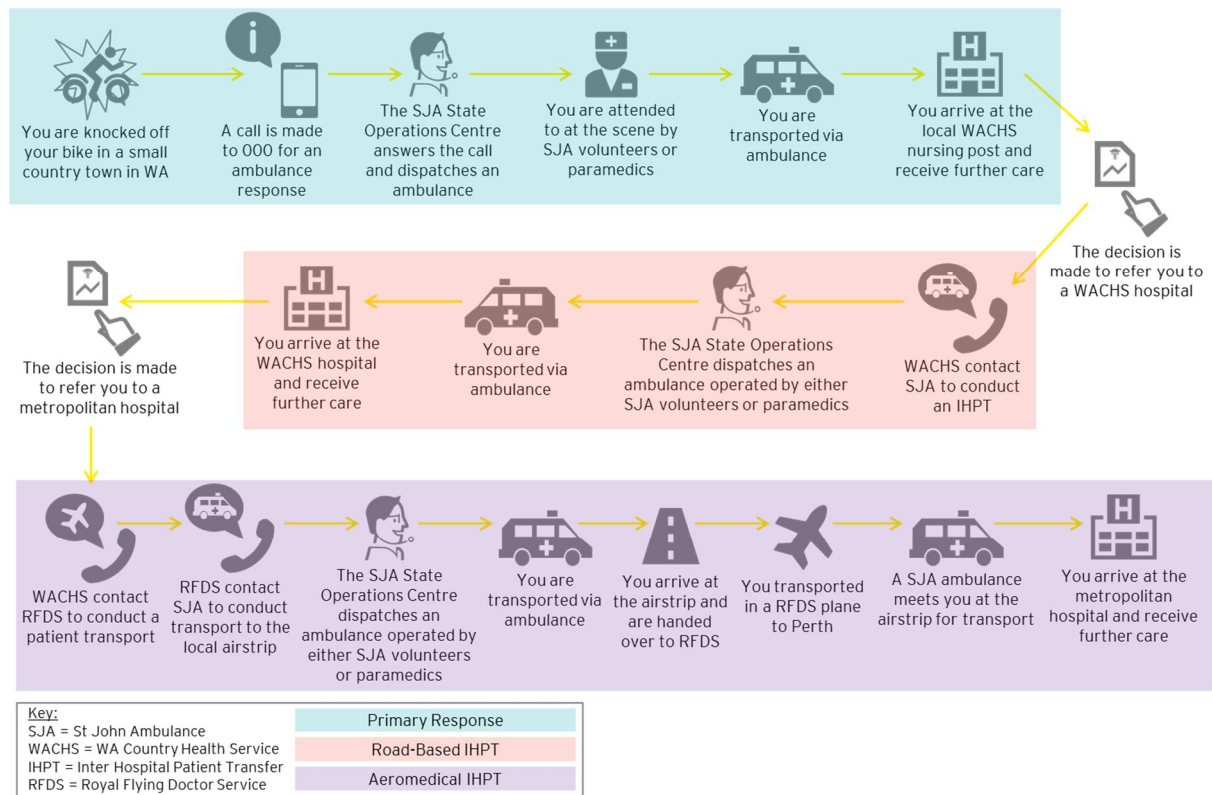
You are knocked off your bike in a small country town in WA

A call is made to 000 for an ambulance response

The SJA State Operations Centre answers the call and dispatches an ambulance

You are attended to at the scene by SJA volunteers or paramedics

You are transported via ambulance

You arrive at the local WACHS nursing post and receive further care

The decision is made to refer you to a WACHS hospital

WACHS contact SJA to conduct an IHPT

The SJA State Operations Centre dispatches an ambulance operated by either SJA volunteers or paramedics

You are transported via ambulance

You arrive at the WACHS hospital and receive further care

The decision is made to refer you to a metropolitan hospital

WACHS contact RFDS to conduct a patient transport

RFDS contact SJA to conduct transport to the local airstrip

The SJA State Operations Centre dispatches an ambulance operated by either SJA volunteers or paramedics

You are transported via ambulance

You arrive at the airstrip and are handed over to RFDS

You transported in a RFDS plane to Perth

A SJA ambulance meets you at the airstrip for transport

You arrive at the metropolitan hospital and receive further care

Key:
SJA = St John Ambulance
WACHS = WA Country Health Service
IHPT = Inter Hospital Patient Transfer
RFDS = Royal Flying Doctor Service

Primary Response
Road-Based IHPT
Aeromedical IHPT